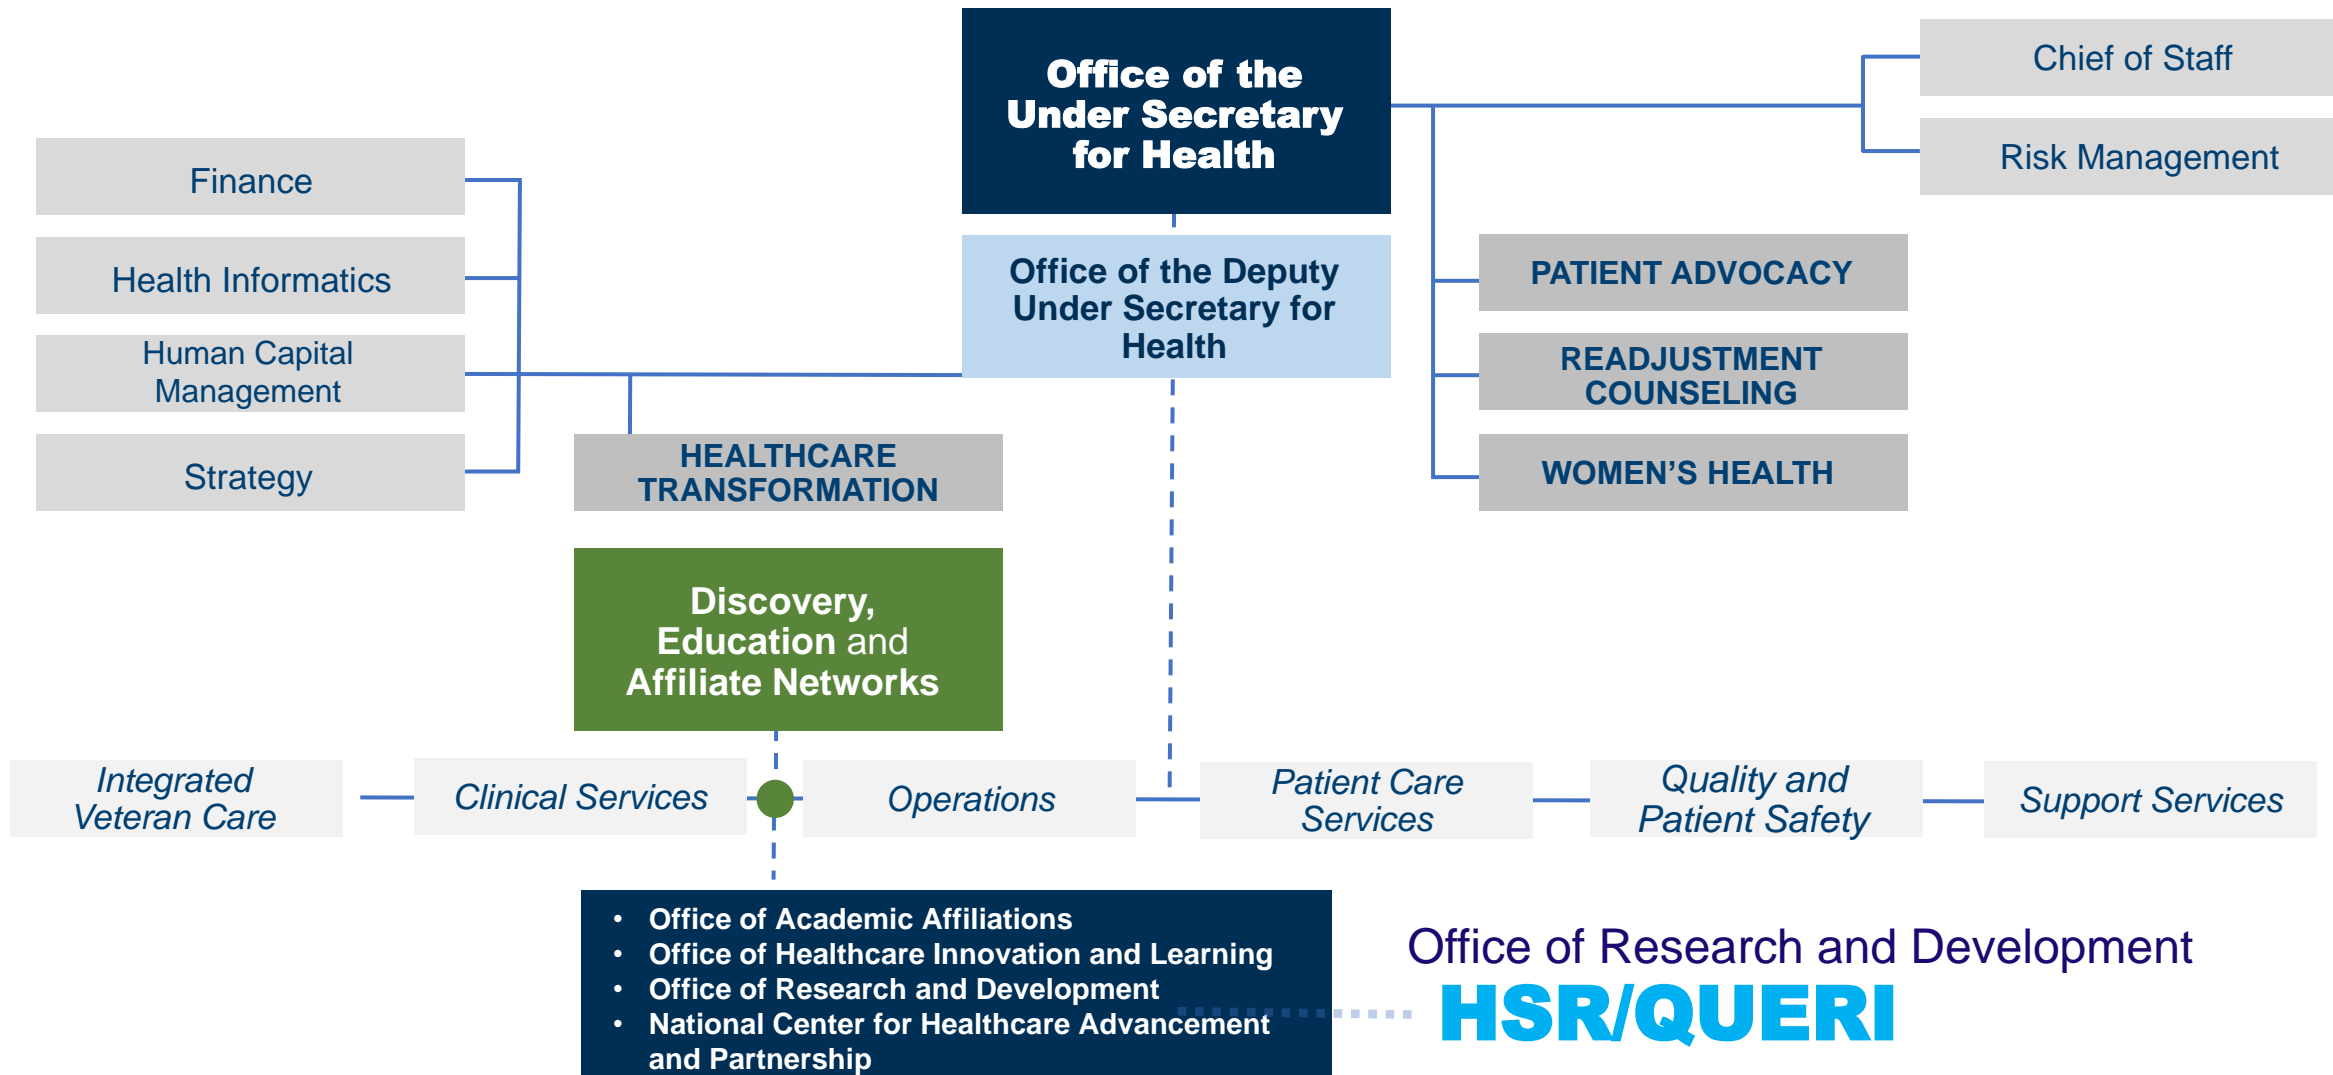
Office of the Under Secretary for Health

Chief of Staff

Risk Management

Finance

Health Informatics

Human Capital Management

Strategy

Office of the Deputy Under Secretary for Health

PATIENT ADVOCACY

READJUSTMENT COUNSELING

WOMEN'S HEALTH

HEALTHCARE TRANSFORMATION

Discovery, Education and Affiliate Networks

Integrated Veteran Care

Clinical Services

Operations

Patient Care Services

Quality and Patient Safety

Support Services

- Office of Academic Affiliations
- Office of Healthcare Innovation and Learning
- Office of Research and Development
- National Center for Healthcare Advancement and Partnership

Office of Research and Development

HSR/QUERI